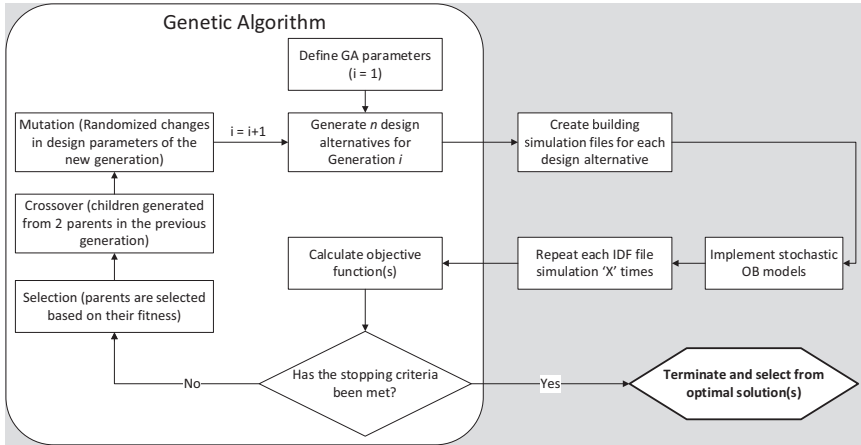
Genetic Algorithm

Define GA parameters (i = 1)

Mutation (Randomized changes in design parameters of the new generation)

i = i+1

Generate $n$ design alternatives for Generation $i$

Create building simulation files for each design alternative

Crossover (children generated from 2 parents in the previous generation)

Calculate objective function(s)

Repeat each IDF file simulation 'X' times

Implement stochastic OB models

Selection (parents are selected based on their fitness)

No

Has the stopping criteria been met?

Yes

Terminate and select from optimal solution(s)